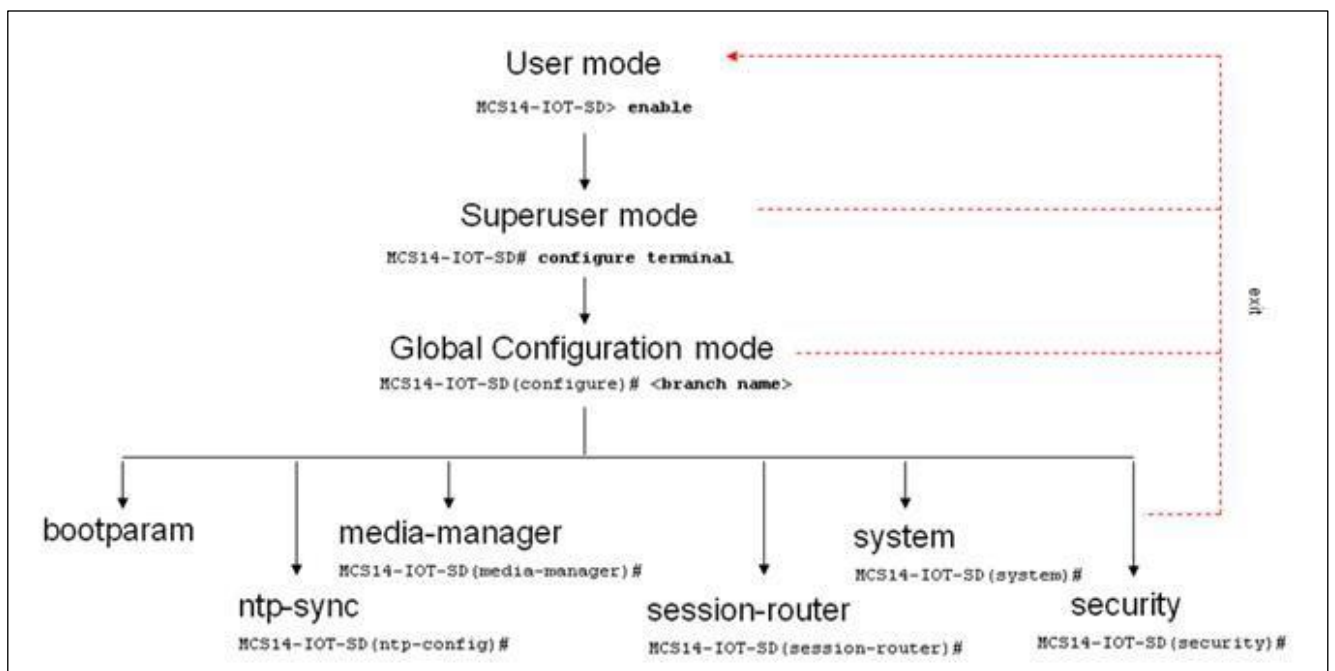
User mode

MCS14-IOT-SD> **enable**

Superuser mode

MCS14-IOT-SD# **configure terminal**

Global Configuration mode

MCS14-IOT-SD(configure)# **<branch name>**

exit

bootparam

media-manager

MCS14-IOT-SD(media-manager)#

system

MCS14-IOT-SD(system)#

ntp-sync

MCS14-IOT-SD(ntp-config)#

session-router

MCS14-IOT-SD(session-router)#

security

MCS14-IOT-SD(security)#